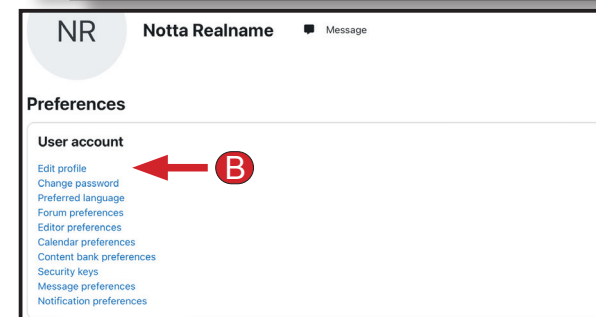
NR

Notta Realname

Message

Preferences

User account

Edit profile

B

Change password
Preferred language
Forum preferences
Editor preferences
Calendar preferences
Content bank preferences
Security keys
Message preferences
Notification preferences